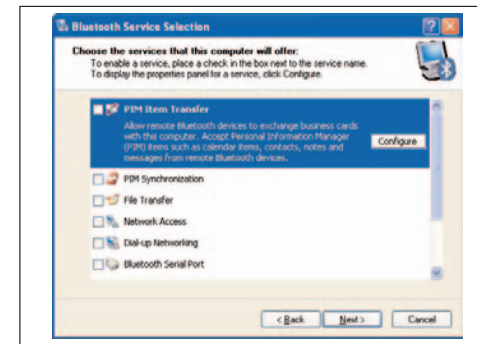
Bluetooth Service Selection

Choose the services that this computer will offer:
To enable a service, place a check in the box next to the service name. To display the properties panel for a service, click Configure.

PIM Item Transfer
Allow remote Bluetooth devices to exchange business cards with the computer. Accept Personal Information Manager (PIM) items such as calendar items, contacts, notes and messages from remote Bluetooth devices.

Configure

PIM Synchronization
File Transfer
Network Access
Dial-up Networking
Bluetooth Serial Port

< Back
Next >
Cancel